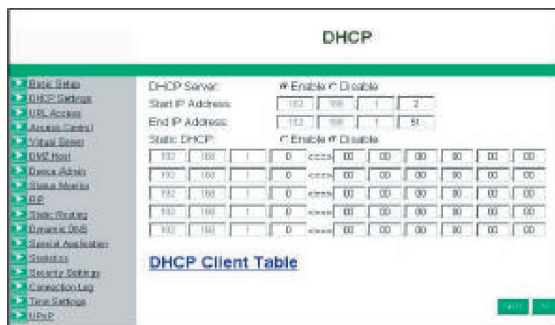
DHCP

Basic Setup
DHCP Settings
URL Access
Access Control
Virtual Server
DMZ Host
Device Admin
Status Monitor
RIP
Static Routing
Dynamic DNS
Special Application
Statistics
Security Settings
Connection Log
Time Settings
UPnP

DHCP Server: Enable Disable
Start IP Address: 192 168 1 2
End IP Address: 192 168 1 51
Static DHCP: Enable Disable

| 192 | 168 | 1 | 0 | <==> | 00 | 00 | 00 | 00 | 00 | 00 |
|---|---|---|---|---|---|---|---|---|---|---|
| 192 | 168 | 1 | 0 | <==> | 00 | 00 | 00 | 00 | 00 | 00 |
| 192 | 168 | 1 | 0 | <==> | 00 | 00 | 00 | 00 | 00 | 00 |
| 192 | 168 | 1 | 0 | <==> | 00 | 00 | 00 | 00 | 00 | 00 |
| 192 | 168 | 1 | 0 | <==> | 00 | 00 | 00 | 00 | 00 | 00 |

DHCP Client Table

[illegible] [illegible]